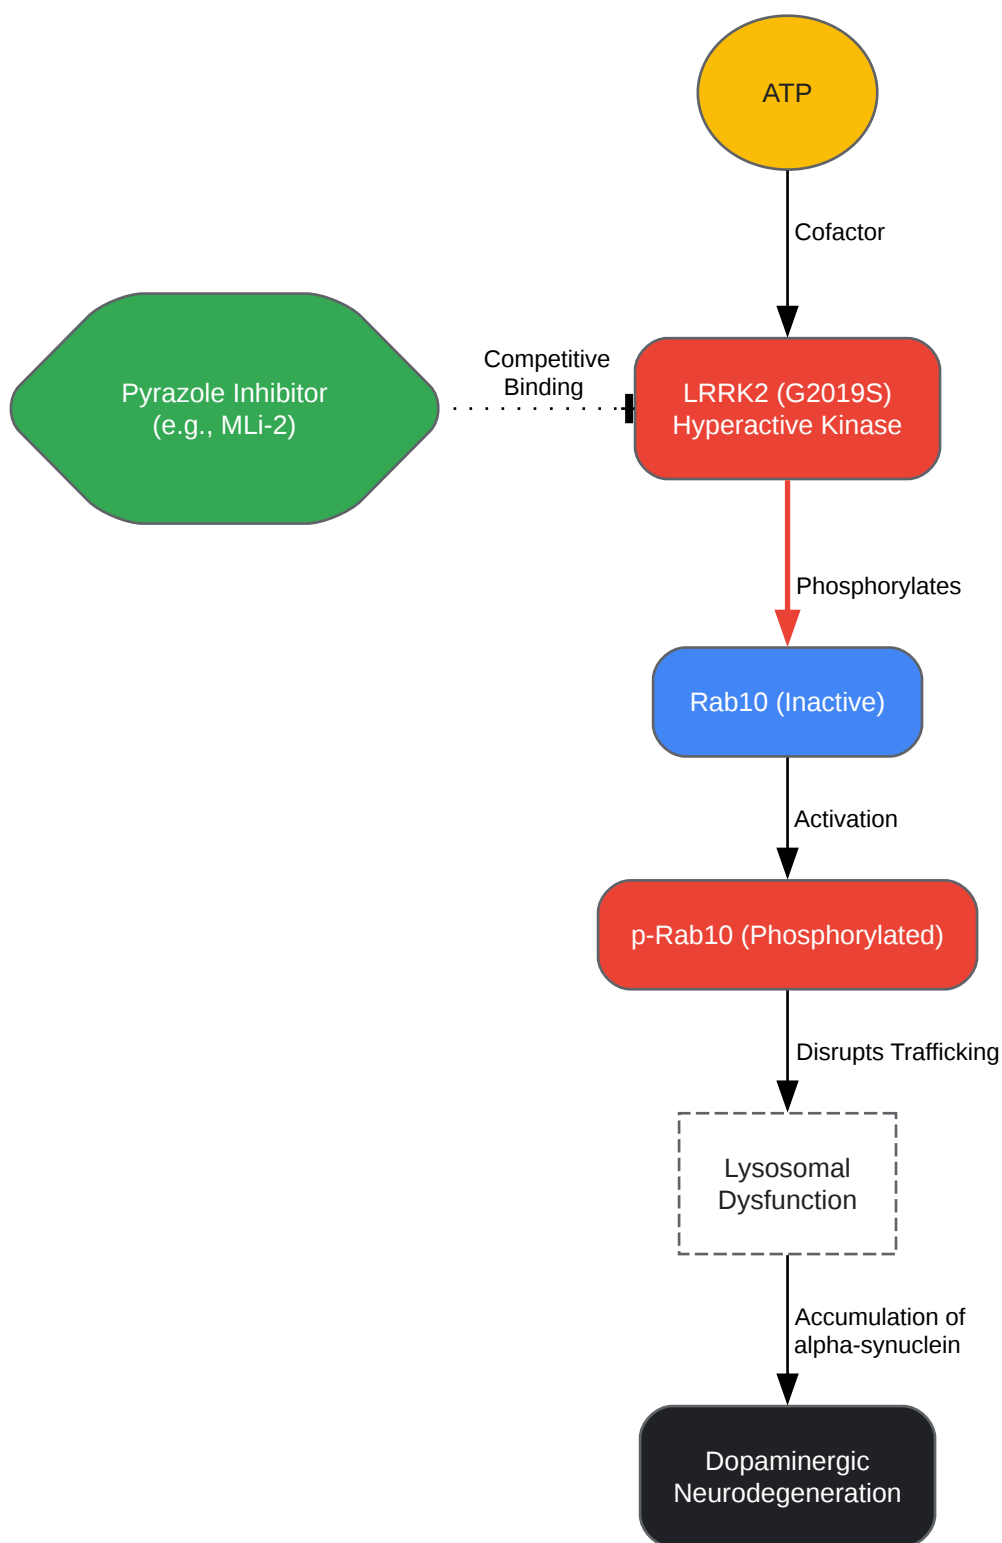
ATP

Cofactor

Pyrazole Inhibitor
(e.g., MLi-2)

Competitive
Binding

LRRK2 (G2019S)
Hyperactive Kinase

Phosphorylates

Rab10 (Inactive)

Activation

p-Rab10 (Phosphorylated)

Disrupts Trafficking

Lysosomal
Dysfunction

Accumulation of
alpha-synuclein

Dopaminergic
Neurodegeneration